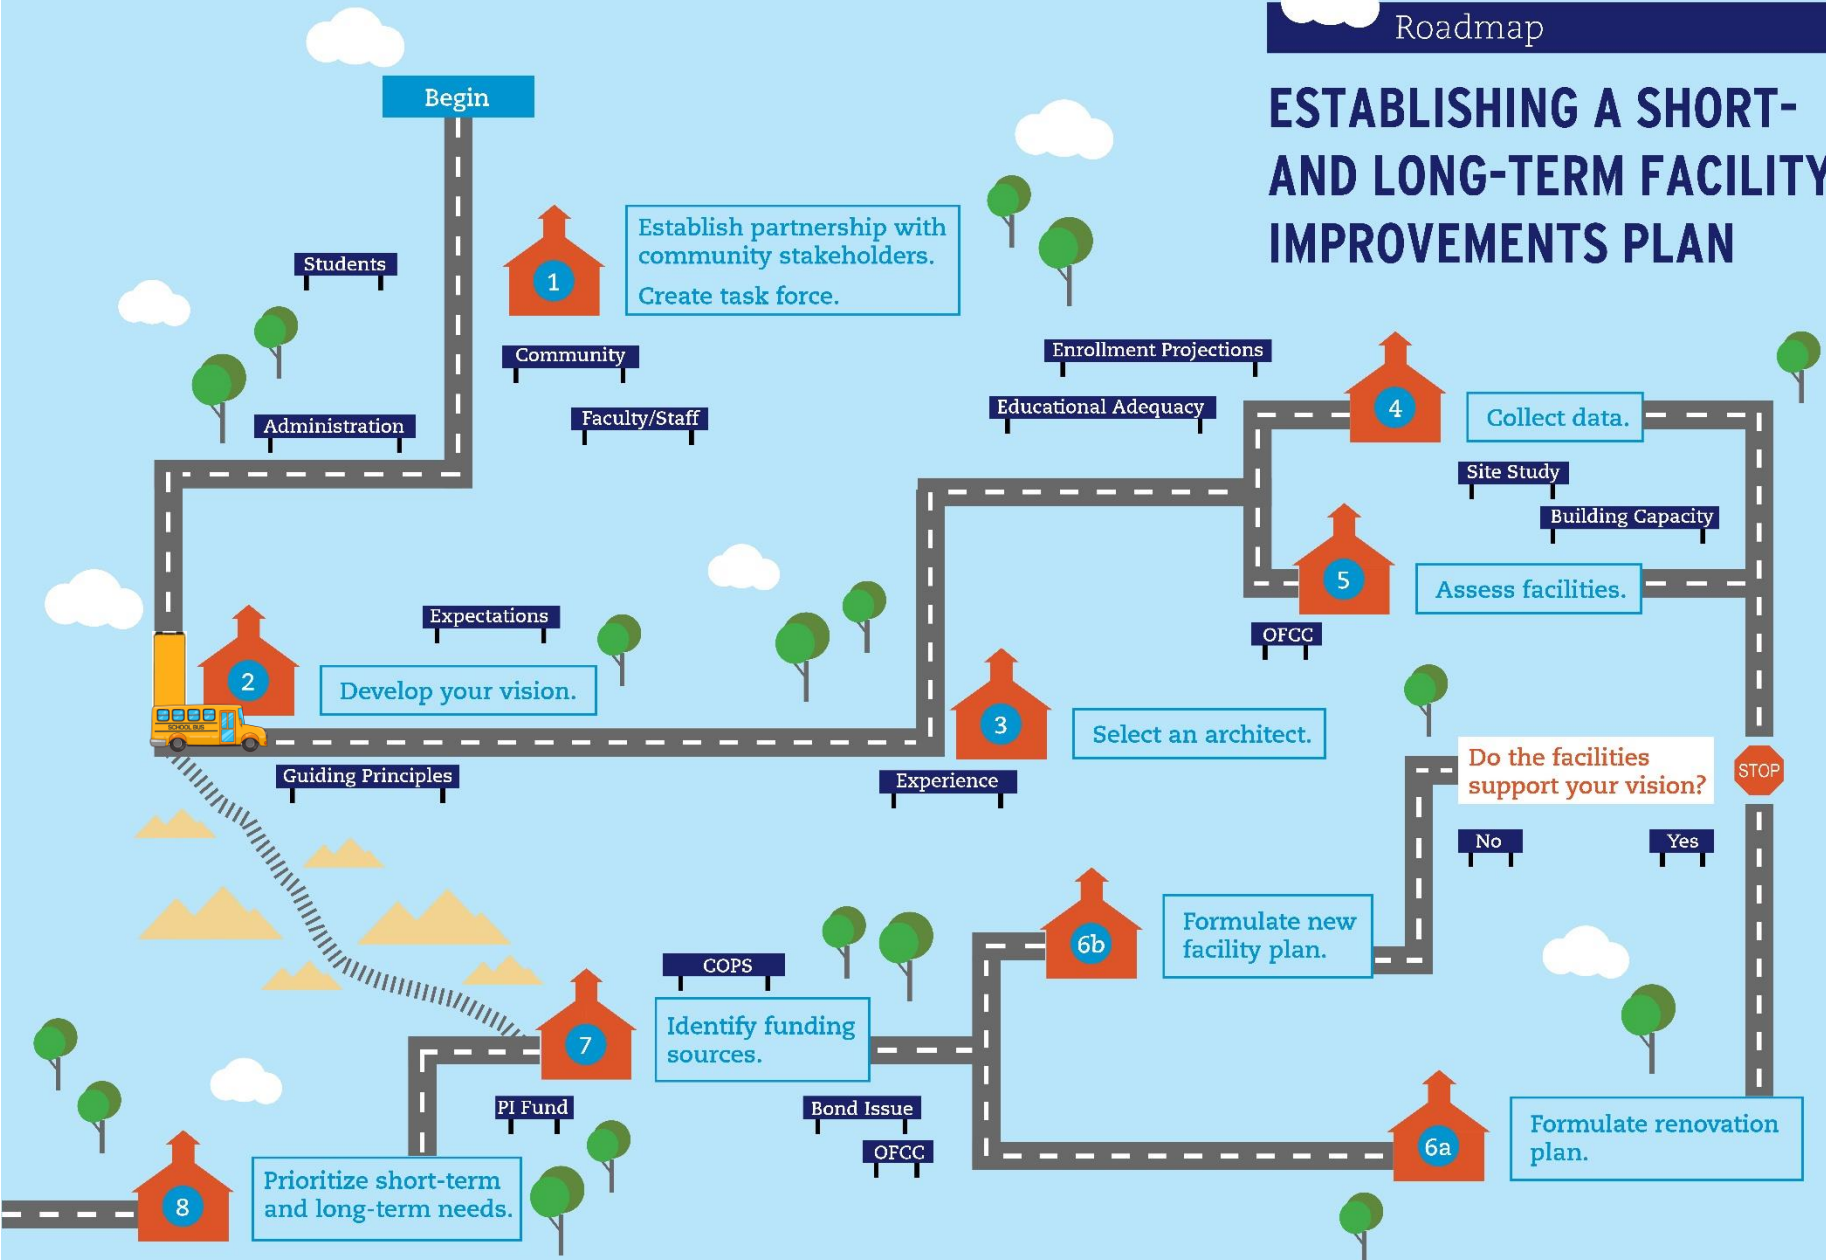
Roadmap

ESTABLISHING A SHORT- AND LONG-TERM FACILITY IMPROVEMENTS PLAN

Begin

Students

Administration

1

Establish partnership with community stakeholders.

Create task force.

Community

Faculty/Staff

Enrollment Projections

Educational Adequacy

4

Collect data.

Site Study

Building Capacity

5

Assess facilities.

OFCC

2

Expectations

Develop your vision.

SCHOOL BUS

Guiding Principles

3

Select an architect.

Experience

Do the facilities support your vision?

STOP

No

Yes

6b

Formulate new facility plan.

COPS

7

Identify funding sources.

PI Fund

Bond Issue

OFCC

6a

Formulate renovation plan.

8

Prioritize short-term and long-term needs.